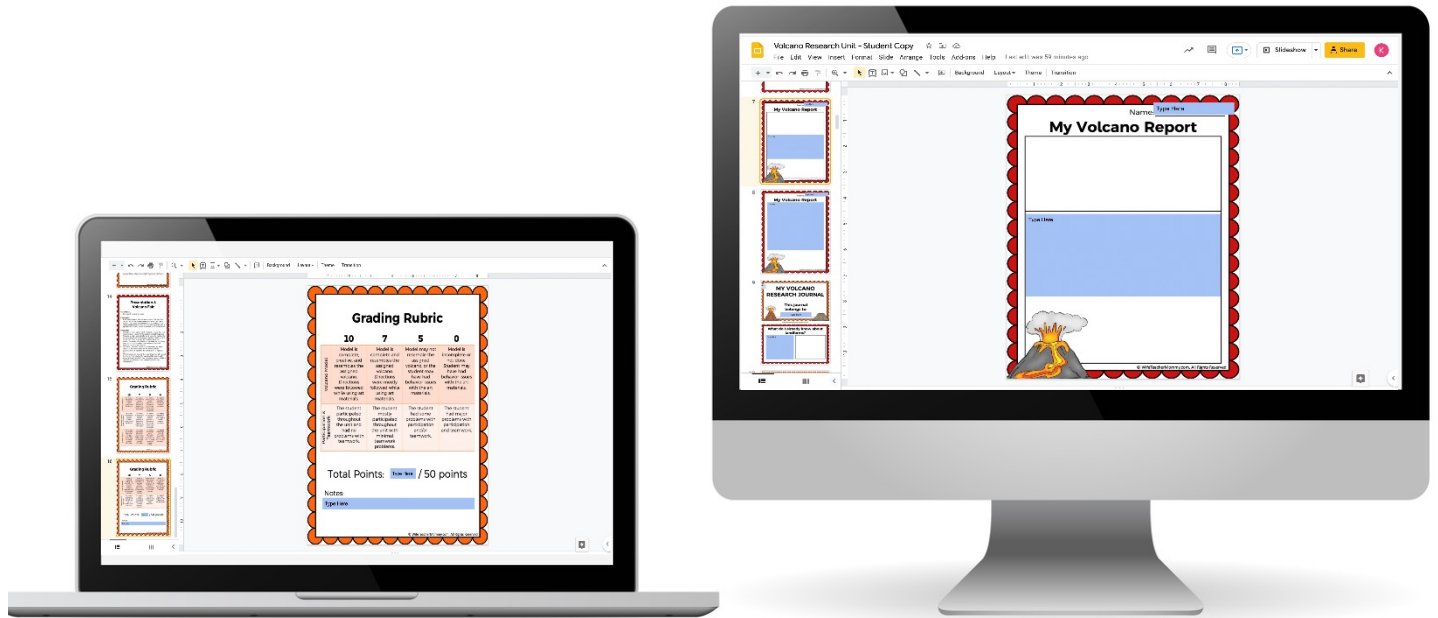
Volcano Research Unit - Student Copy
File Edit View Insert Format Slide Arrange Tools Add-ons Help Last edit was 59 minutes ago
Slideshow
Share
Background Layout Theme Transition
7
My Volcano Report
8
My Volcano Report
9
MY VOLCANO RESEARCH JOURNAL
10
Name: Type Here
My Volcano Report
Type Here
Background Layout Theme Transition
14
15
Grading Rubric
16
Grading Rubric
Grading Rubric

| | 10 | 7 | 5 | 0 |
|---|---|---|---|---|
| Volcano Model | Model is complete, creative and resembles the assigned volcano. Directions were followed while using all materials. | Model is complete and resembles the assigned volcano. Directions were mostly followed while using all materials. | Model may not resemble the assigned volcano or the student may have had behavior issues with the materials. | Model is incomplete or not done. Student may have had behavior issues with the materials. |
| Participation & Teamwork | The student participated throughout the unit and had no problems with teamwork. | The student mostly participated throughout the unit with minimal teamwork problems. | The student had some problems with participation and/or teamwork. | The student had major problems with participation and teamwork. |

Total Points: Type Here / 50 points
Notes:
Type Here